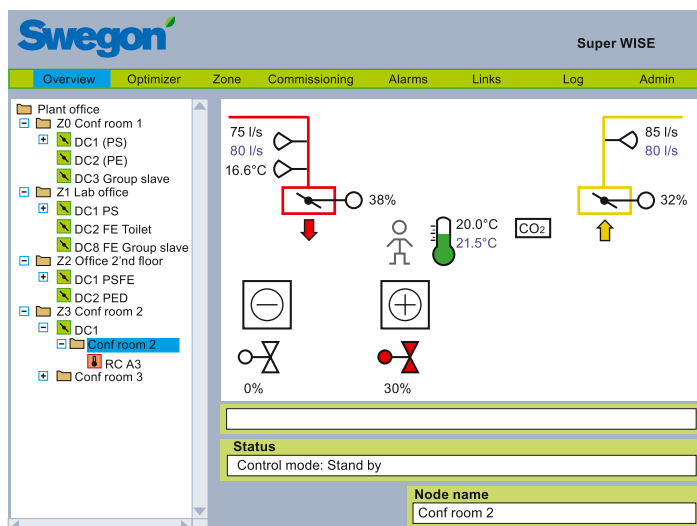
Swegon

Super WISE

Overview | Optimizer | Zone | Commissioning | Alarms | Links | Log | Admin

Plant office
Z0 Conf room 1
DC1 (PS)
DC2 (PE)
DC3 Group slave
Z1 Lab office
DC1 PS
DC2 FE Toilet
DC8 FE Group slave
Z2 Office 2'nd floor
DC1 PSFE
DC2 PED
Z3 Conf room 2
DC1
Conf room 2
RC A3
Conf room 3

75 l/s
80 l/s
16.6°C
38%
85 l/s
80 l/s
32%
20.0°C
21.5°C
$CO_2$
0%
30%

Status
Control mode: Stand by

Node name
Conf room 2